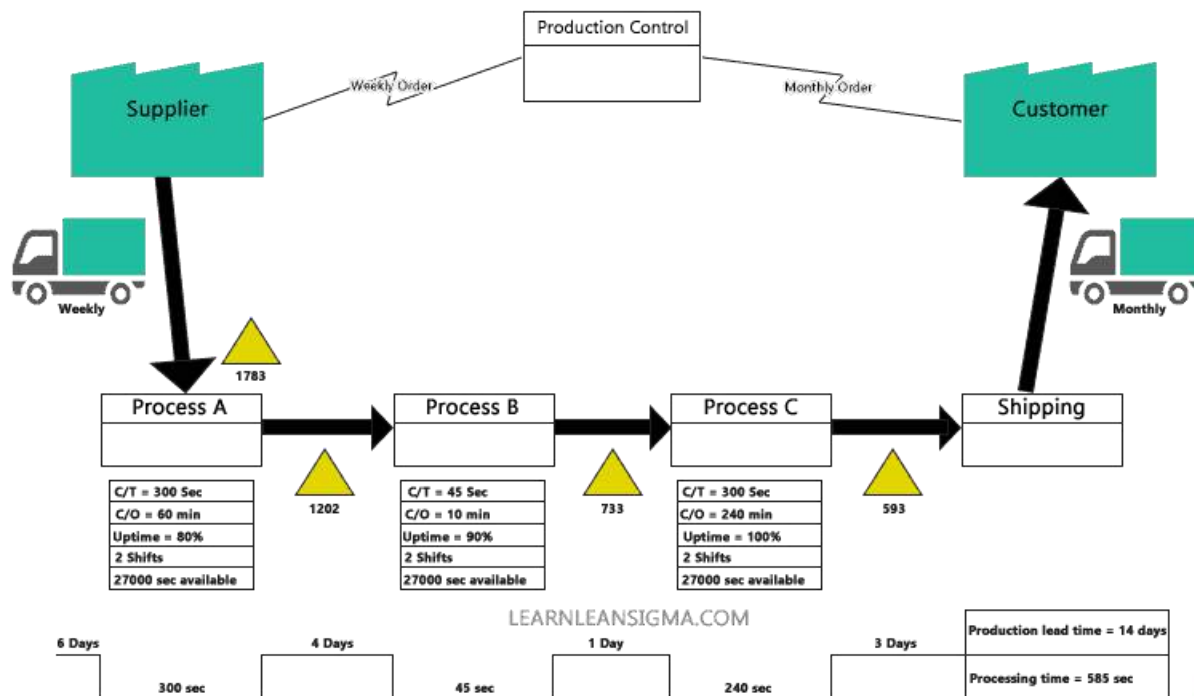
Production Control

Weekly Order

Monthly Order

Supplier

Customer

Weekly

Monthly

1783

Process A

Process B

Process C

Shipping

1202

733

593

| C/T = 300 Sec |
|---|
| C/O = 60 min |
| Uptime = 80% |
| 2 Shifts |
| 27000 sec available |

| C/T = 45 Sec |
|---|
| C/O = 10 min |
| Uptime = 90% |
| 2 Shifts |
| 27000 sec available |

| C/T = 300 Sec |
|---|
| C/O = 240 min |
| Uptime = 100% |
| 2 Shifts |
| 27000 sec available |

LEARNLEANSIGMA.COM

6 Days

4 Days

1 Day

3 Days

300 sec

45 sec

240 sec

Production lead time = 14 days

Processing time = 585 sec